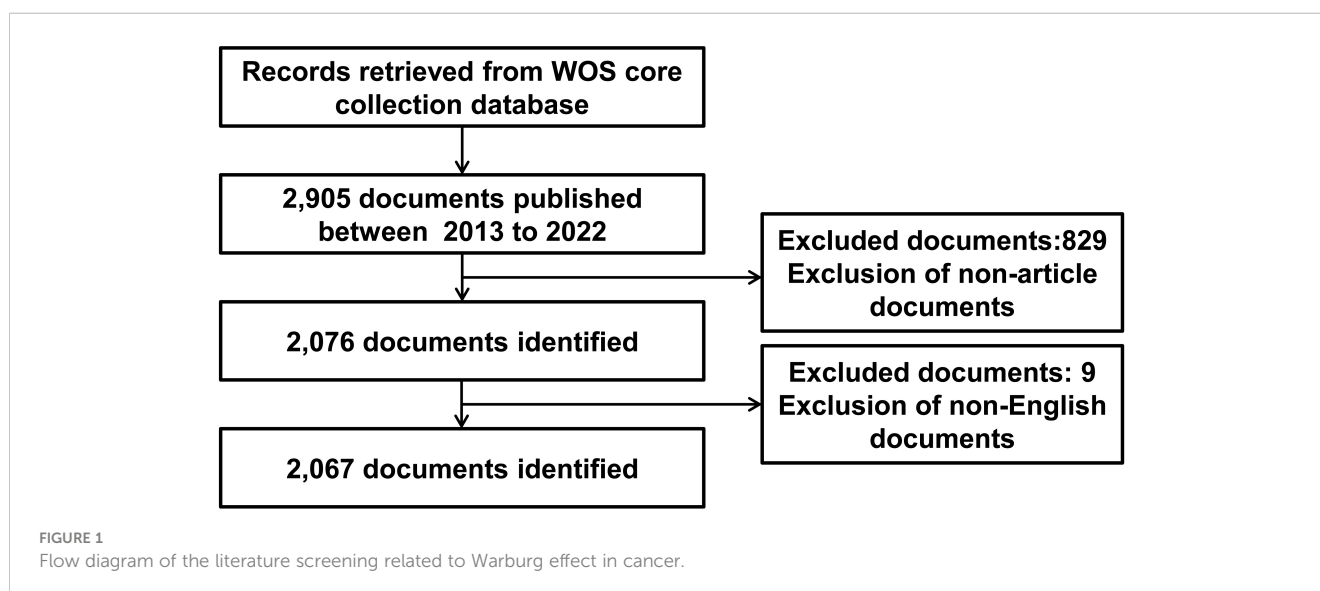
Records retrieved from WOS core collection database

2,905 documents published between 2013 to 2022

Excluded documents:829
Exclusion of non-article documents

2,076 documents identified

Excluded documents: 9
Exclusion of non-English documents

2,067 documents identified

FIGURE 1
Flow diagram of the literature screening related to Warburg effect in cancer.